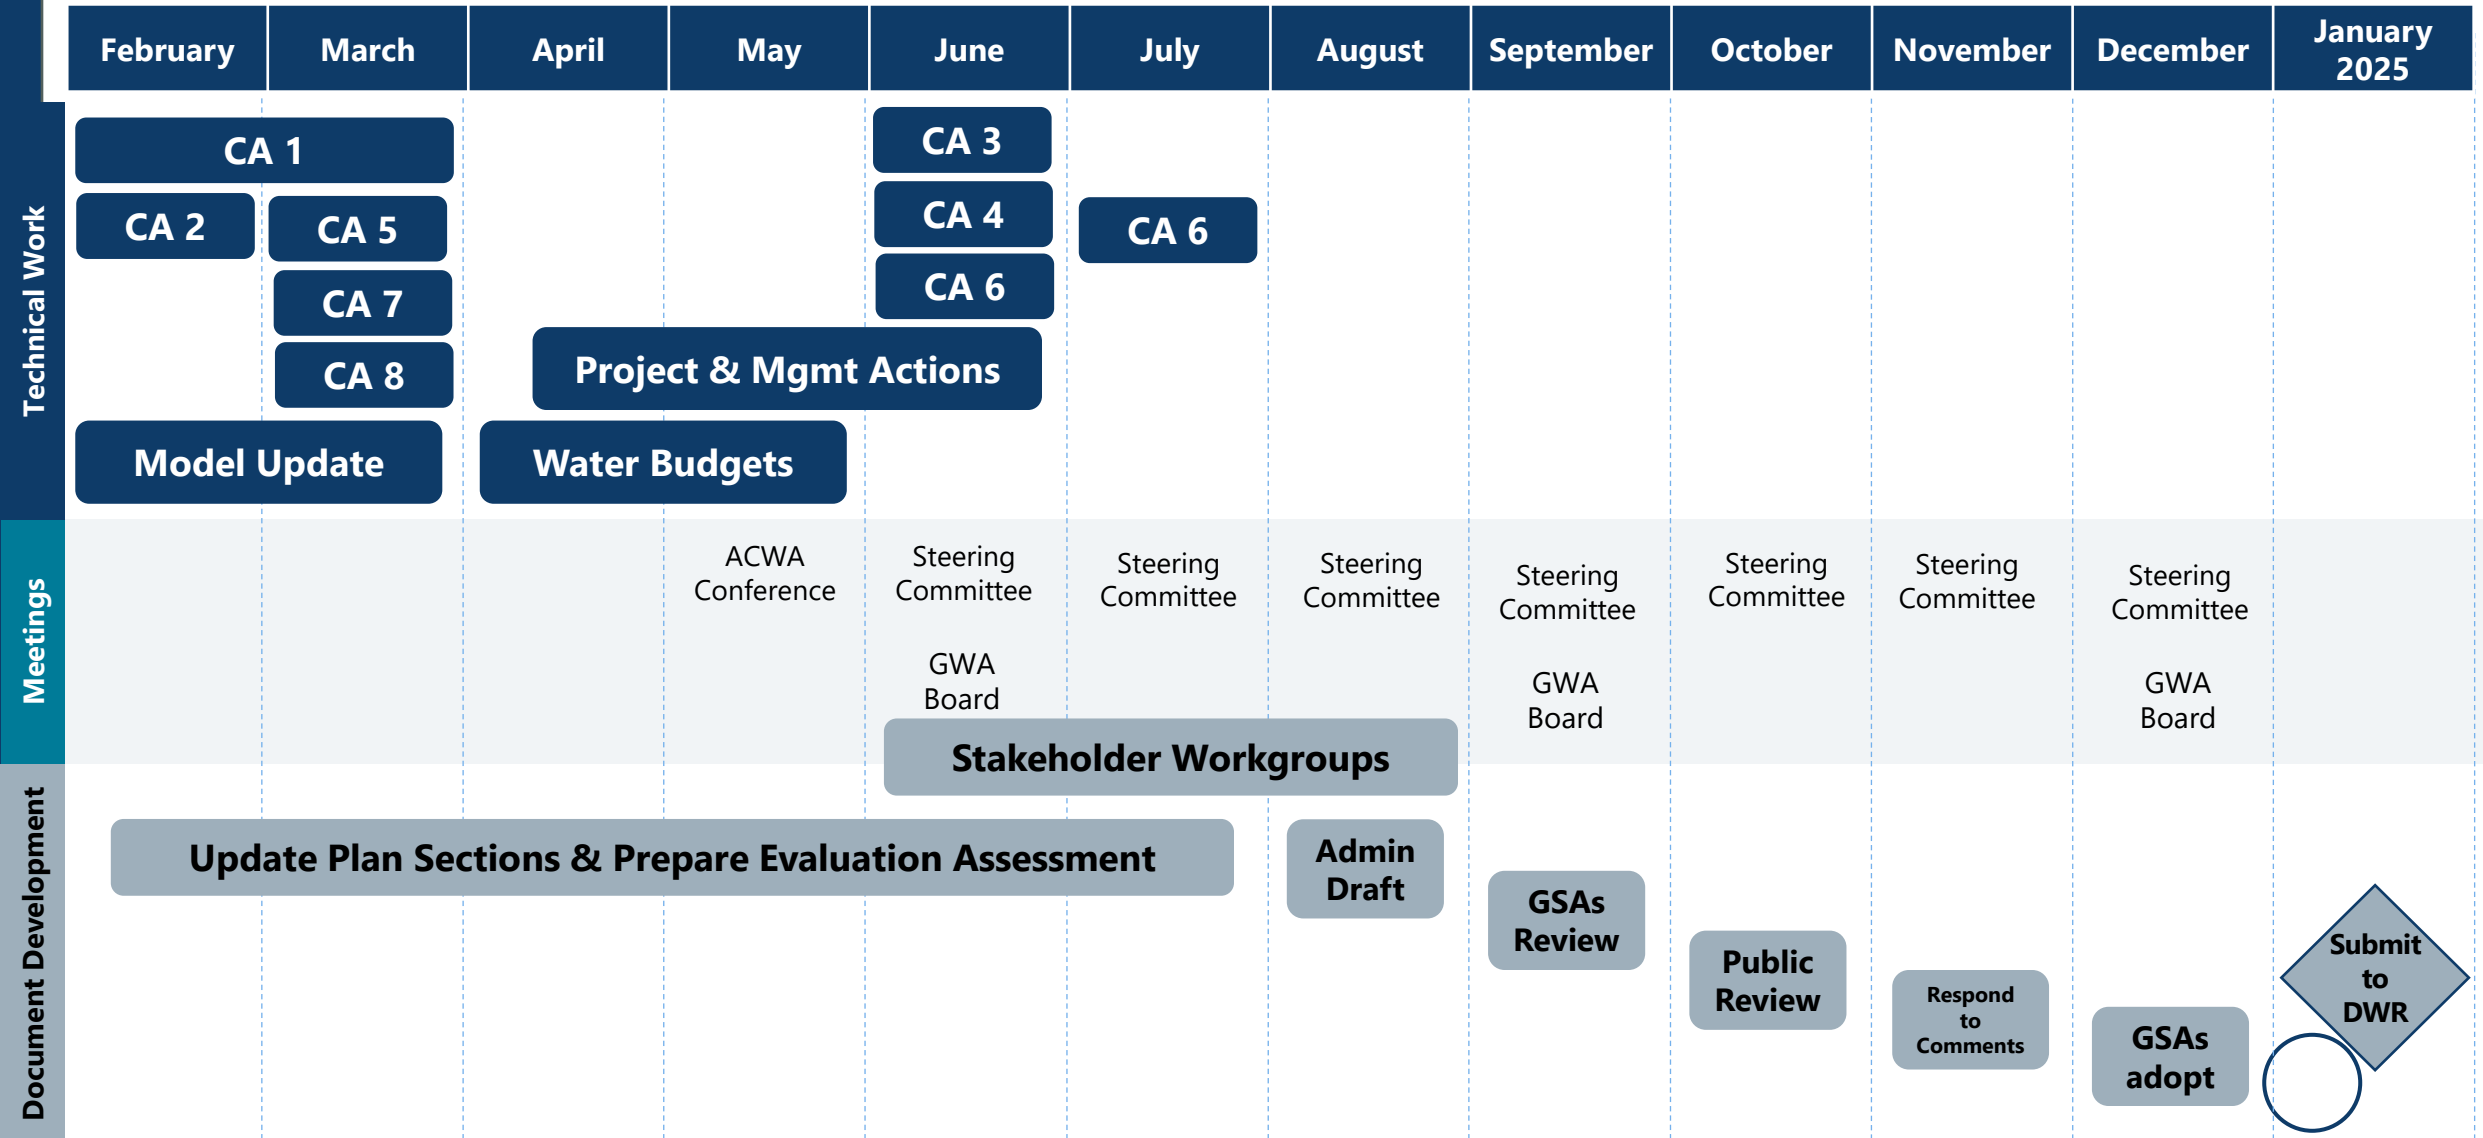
| February | March | April | May | June | July | August | September | October | November | December | January 2025 |
|---|---|---|---|---|---|---|---|---|---|---|---|

Technical Work

CA 1

CA 3

CA 2

CA 5

CA 4

CA 6

CA 7

CA 6

CA 8

Project & Mgmt Actions

Model Update

Water Budgets

Meetings

ACWA Conference

Steering Committee

GWA Board

Steering Committee

Steering Committee

Steering Committee

GWA Board

Steering Committee

Steering Committee

Steering Committee

GWA Board

Stakeholder Workgroups

Document Development

Update Plan Sections & Prepare Evaluation Assessment

Admin Draft

GSAs Review

Public Review

Respond to Comments

GSAs adopt

Submit to DWR